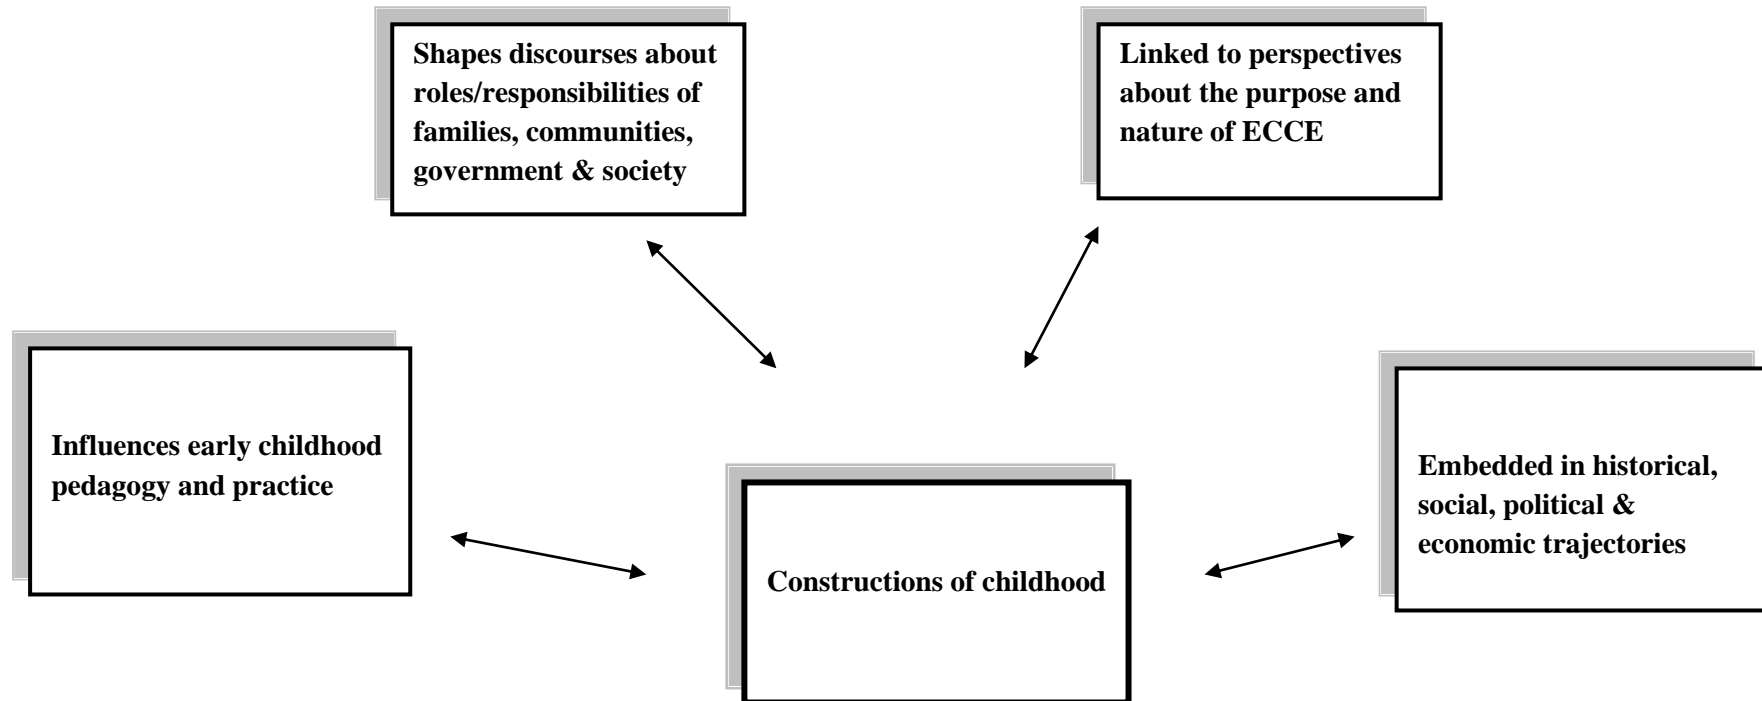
Shapes discourses about roles/responsibilities of families, communities, government & society

Linked to perspectives about the purpose and nature of ECCE

Influences early childhood pedagogy and practice

Constructions of childhood

Embedded in historical, social, political & economic trajectories